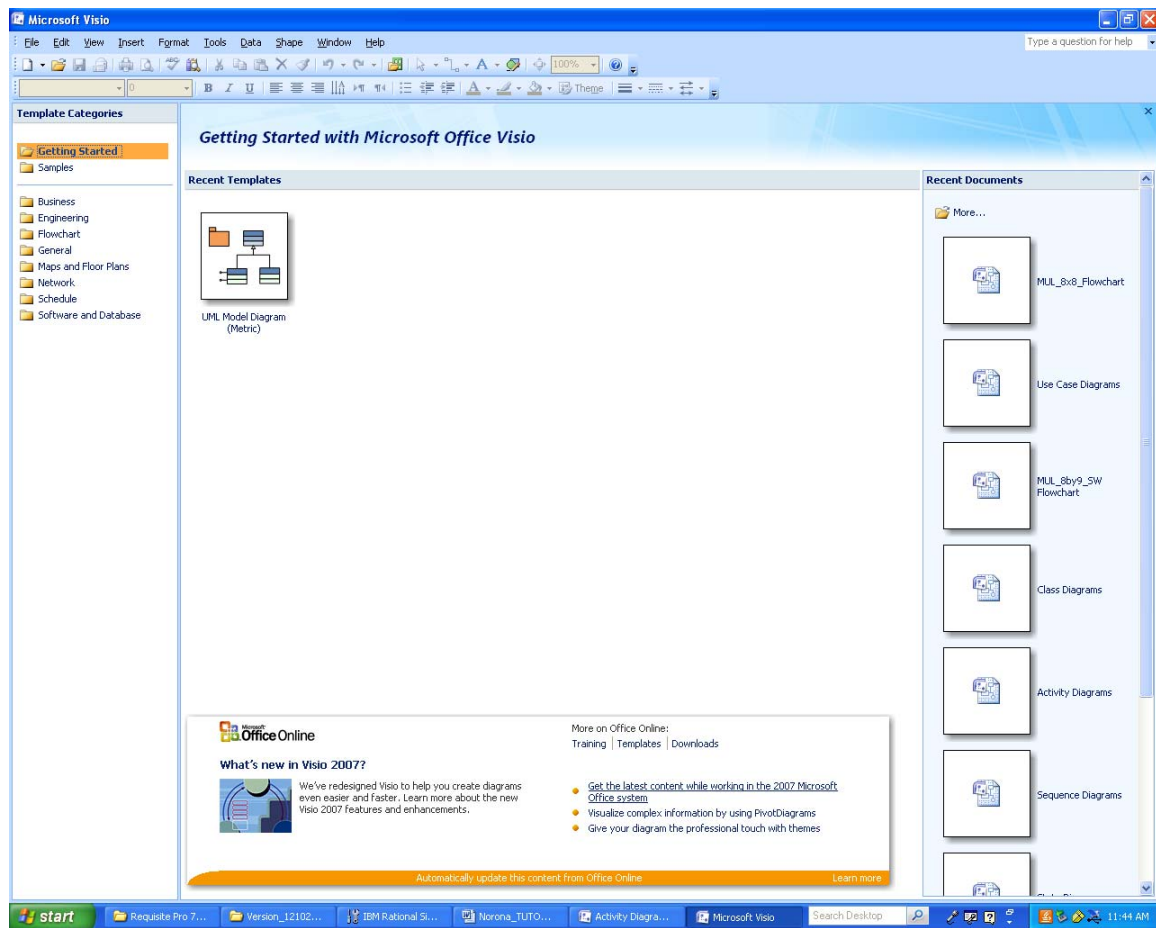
Microsoft Visio

File Edit View Insert Format Tools Data Shape Window Help

Type a question for help

100%

Theme

Template Categories

Getting Started
Samples

Business
Engineering
Flowchart
General
Maps and Floor Plans
Network
Schedule
Software and Database

Getting Started with Microsoft Office Visio

Recent Templates

UML Model Diagram (Metric)

Microsoft Office Online

More on Office Online:
Training | Templates | Downloads

What's new in Visio 2007?

We've redesigned Visio to help you create diagrams even easier and faster. Learn more about the new Visio 2007 features and enhancements.

Get the latest content while working in the 2007 Microsoft Office system
Visualize complex information by using PivotDiagrams
Give your diagram the professional touch with themes

Automatically update this content from Office Online

Learn more

Recent Documents

More...

MUL_8x8_Flowchart

Use Case Diagrams

MUL_8by9_SW Flowchart

Class Diagrams

Activity Diagrams

Sequence Diagrams

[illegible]

start

Requisite Pro 7...

Version_12102...

IBM Rational Si...

Norona_TUTO...

Activity Diagra...

Microsoft Visio

Search Desktop

11:44 AM